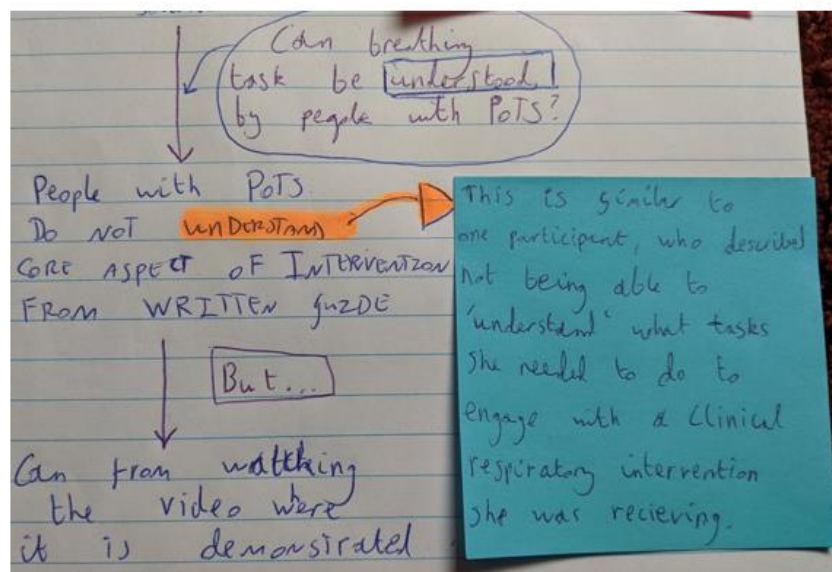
Can breathing task be understood by people with PoTS?

People with PoTS Do NOT UNDERSTAND CORE ASPECT OF INTERVENTION FROM WRITTEN GUIDE

But...

Can from watching the video were it is demonstrated

This is similar to one participant, who described not being able to 'understand' what tasks she needed to do to engage with a clinical respiratory intervention she was recieving.